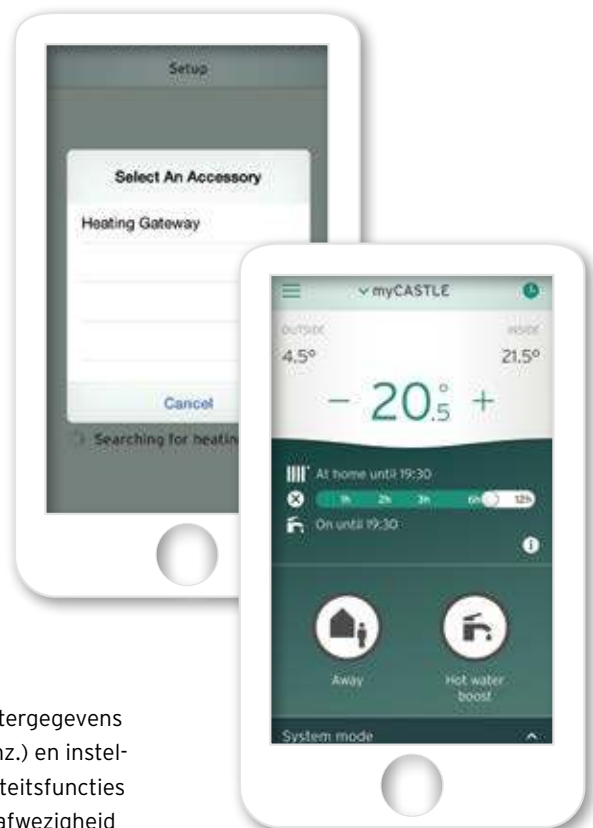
Setup

Select An Accessory

Heating Gateway

Cancel

Searching for heatin

myCASTLE

OUTSIDE

INSIDE

4.5°

21.5°

– 20.5° +

At home until 19:30

1h 2h 3h 6h 12h

On until 19:30

Away

Hot water boost

System mode

tergegevens
nz.) en instel-
teitsfuncties
afwezigheid